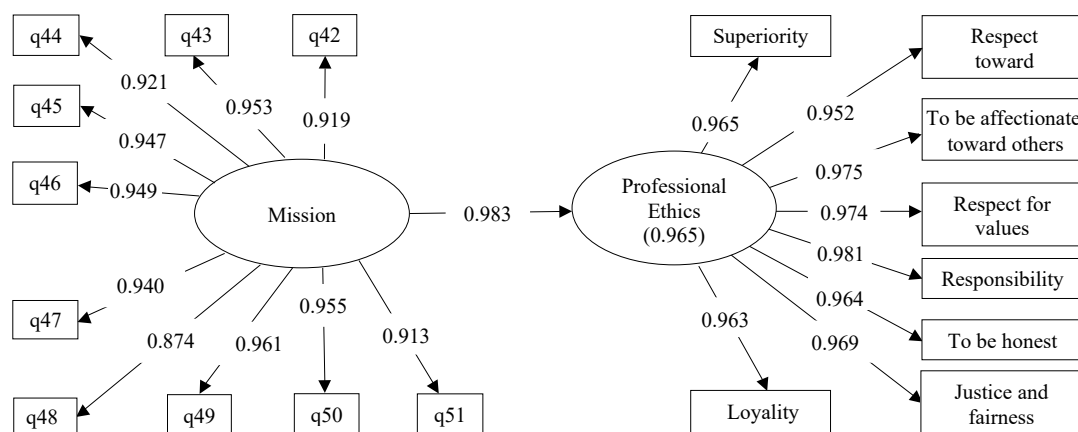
q44
q43
q42
0.921
0.953
0.919
q45
0.947
q46
0.949
Mission
0.983
0.940
q47
0.874
0.961
0.955
0.913
q48
q49
q50
q51

Superiority
Respect toward
0.965
0.952
To be affectionate toward others
0.975
Professional Ethics (0.965)
0.974
Respect for values
0.981
Responsibility
0.964
0.963
To be honest
0.969
Justice and fairness
Loyality